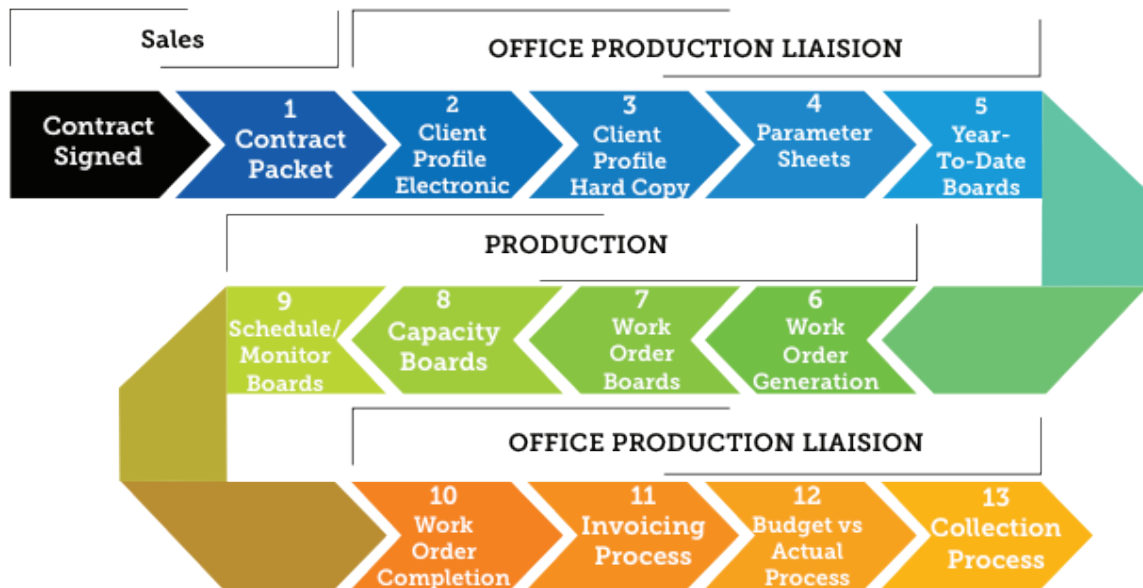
Sales

OFFICE PRODUCTION LIAISION

Contract Signed

1 Contract Packet

2 Client Profile Electronic

3 Client Profile Hard Copy

4 Parameter Sheets

5 Year-To-Date Boards

PRODUCTION

9 Schedule/ Monitor Boards

8 Capacity Boards

7 Work Order Boards

6 Work Order Generation

OFFICE PRODUCTION LIAISION

10 Work Order Completion

11 Invoicing Process

12 Budget vs Actual Process

13 Collection Process